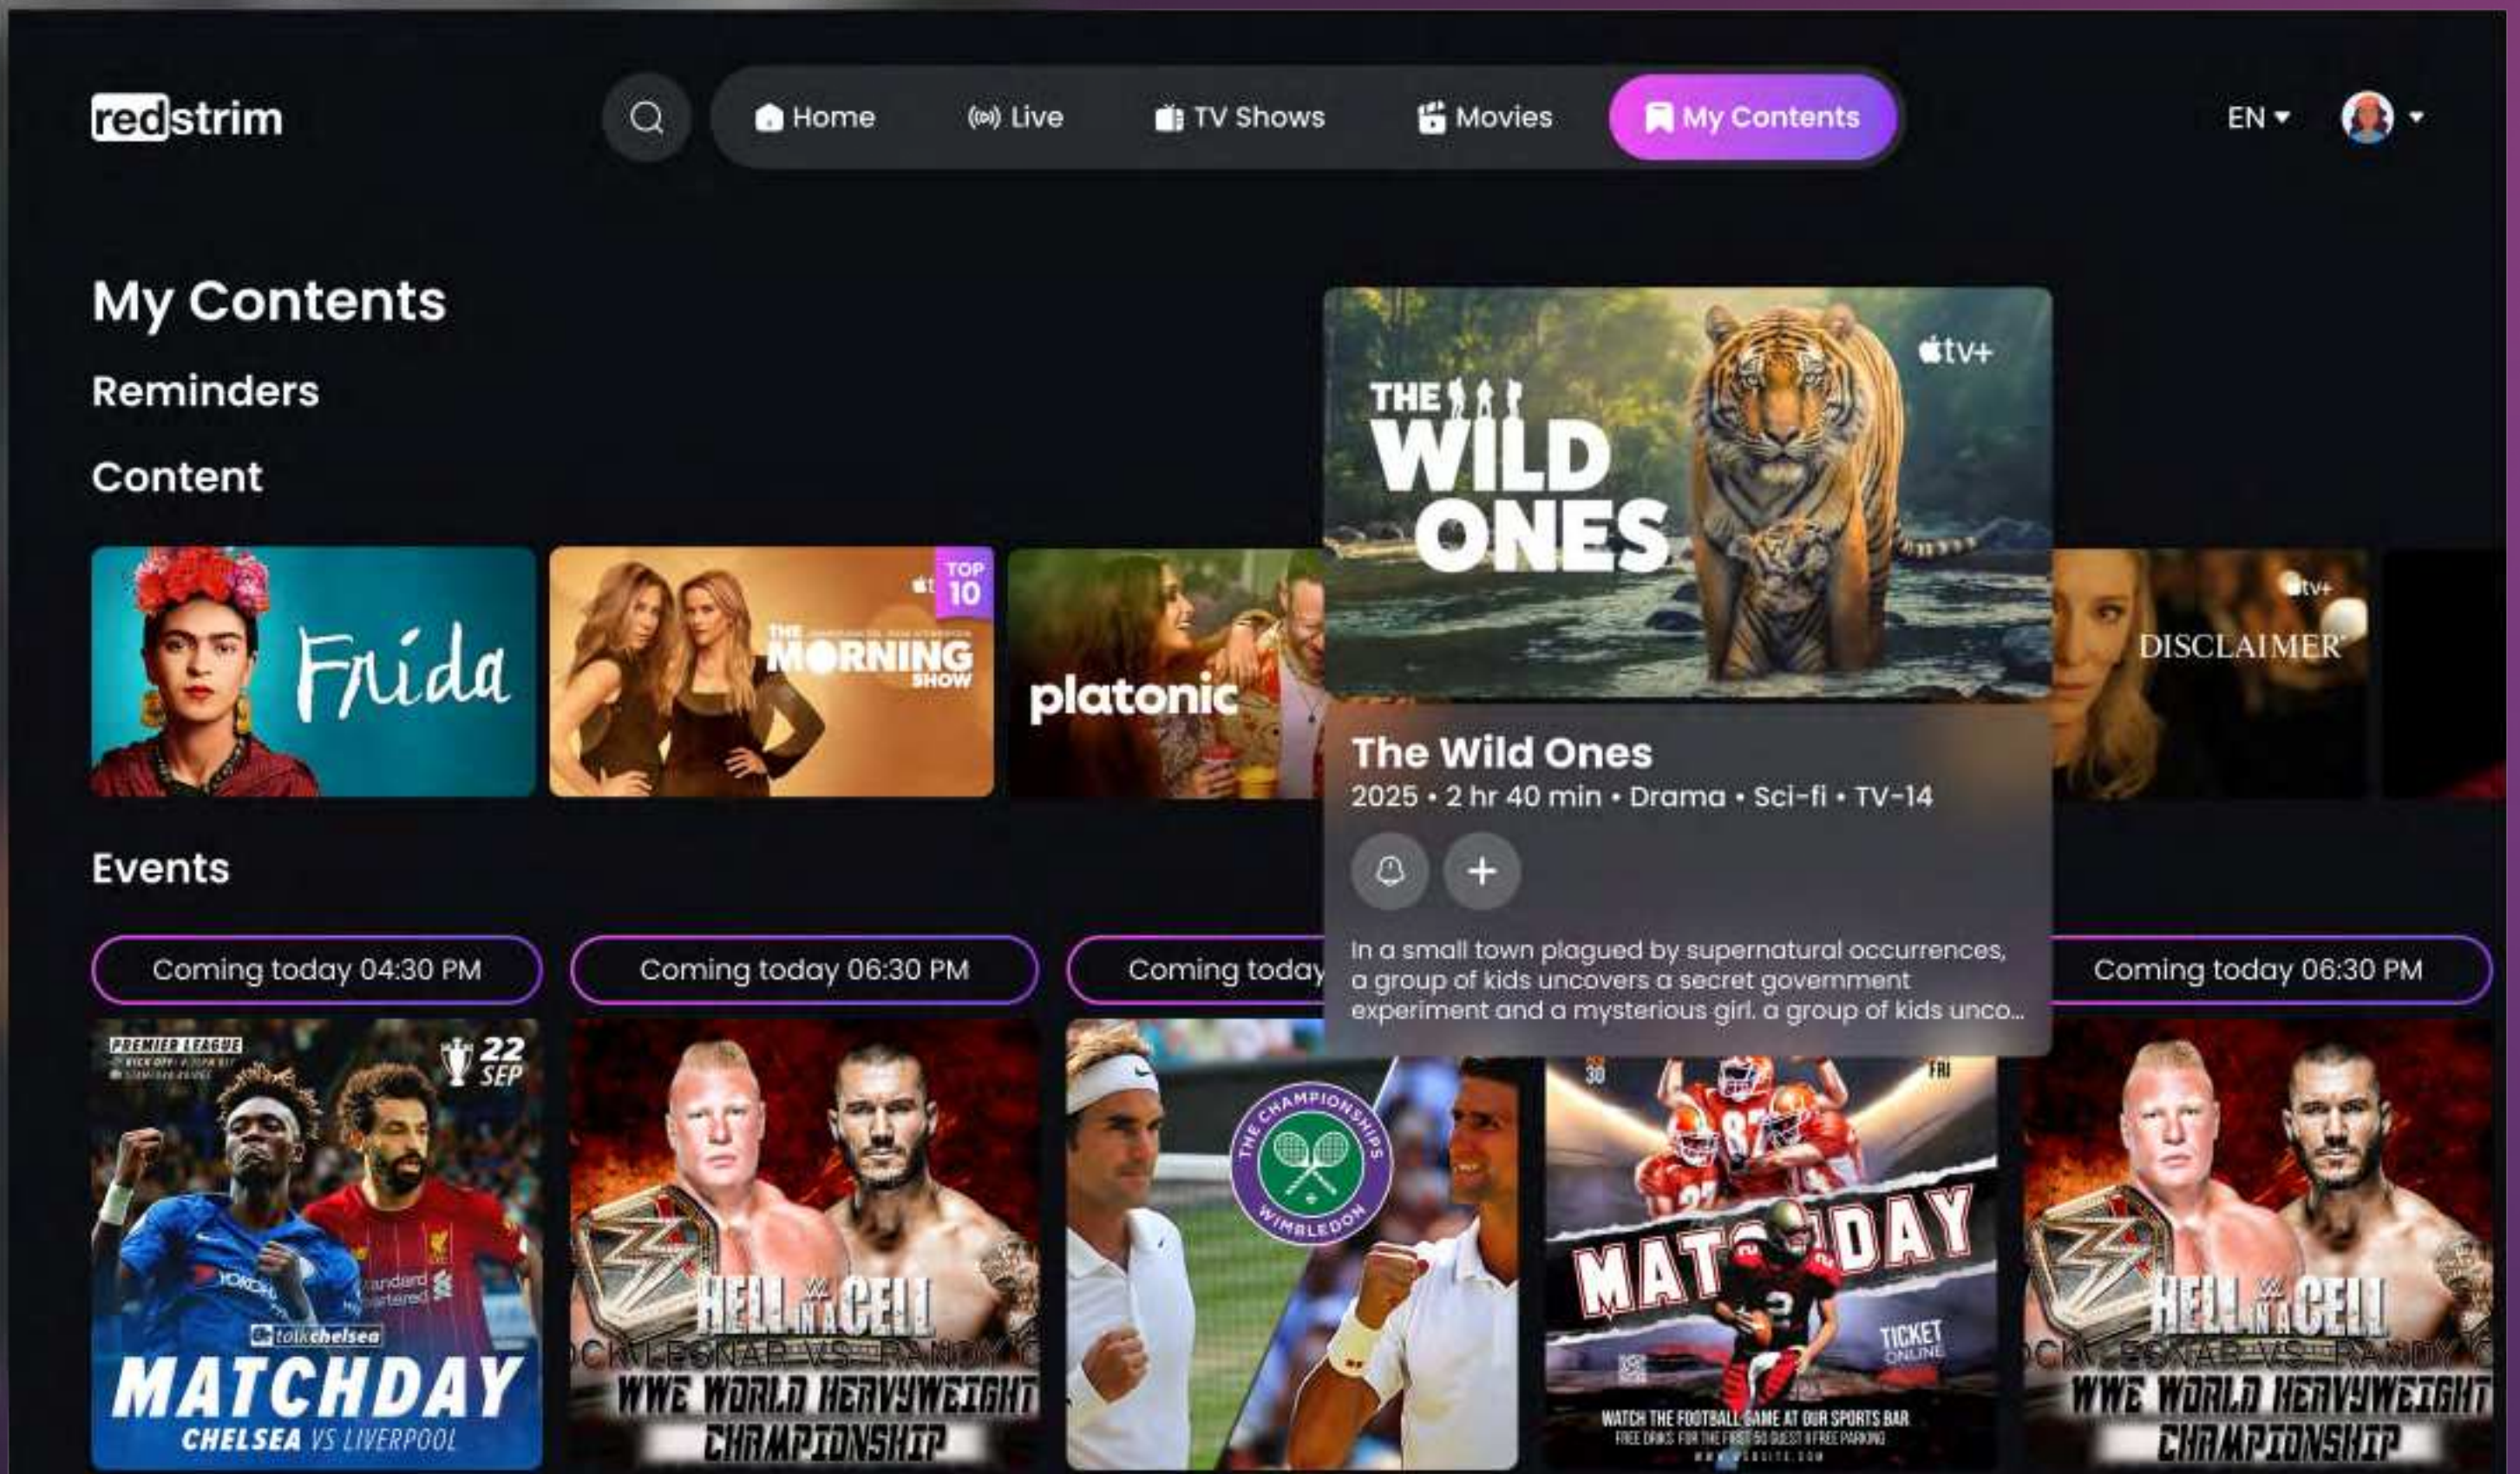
redstrim

Home Live TV Shows Movies My Contents

EN

My Contents

Reminders

Content

Frida

TOP 10

THE MORNING SHOW

platonic

THE WILD ONES

tv+

DISCLAIMER

tv+

The Wild Ones

2025 • 2 hr 40 min • Drama • Sci-fi • TV-14

+

In a small town plagued by supernatural occurrences, a group of kids uncovers a secret government experiment and a mysterious girl. a group of kids unco...

Events

Coming today 04:30 PM

Coming today 06:30 PM

Coming today

Coming today 06:30 PM

PREMIER LEAGUE

22 SEP

talkchelsea

MATCHDAY

CHELSEA VS LIVERPOOL

HELL IN A CELL

WWE WORLD HEAVYWEIGHT CHAMPIONSHIP

THE CHAMPIONSHIPS WIMBLEDON

30

FRI

MATCHDAY

TICKET ONLINE

WATCH THE FOOTBALL GAME AT OUR SPORTS BAR

HELL IN A CELL

WWE WORLD HEAVYWEIGHT CHAMPIONSHIP